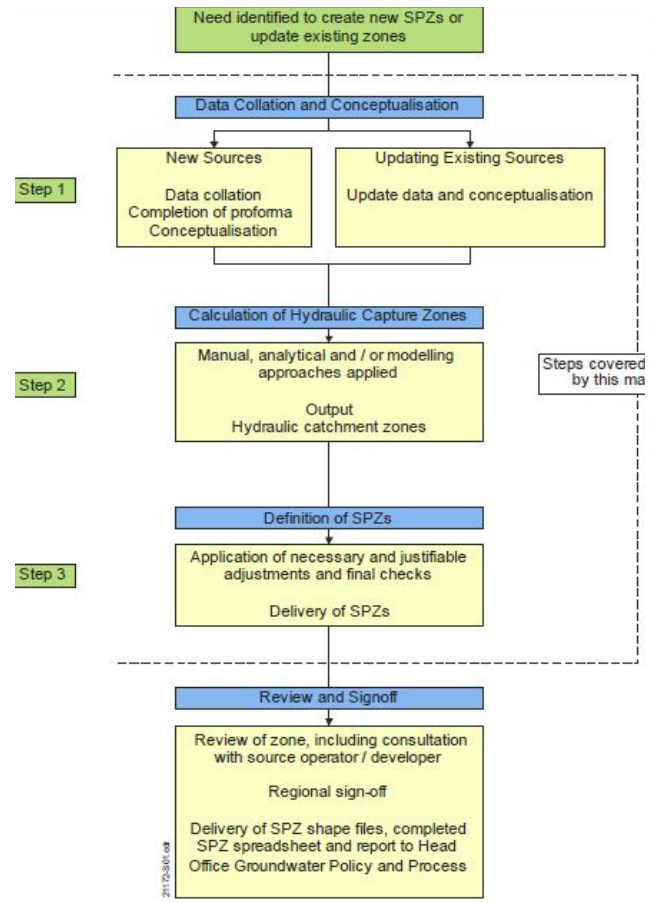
Need identified to create new SPZs or update existing zones

Data Collation and Conceptualisation

Step 1

New Sources

Data collation
Completion of proforma
Conceptualisation

Updating Existing Sources

Update data and conceptualisation

Calculation of Hydraulic Capture Zones

Step 2

Manual, analytical and / or modelling approaches applied

Output
Hydraulic catchment zones

Steps covered by this ma

Definition of SPZs

Step 3

Application of necessary and justifiable adjustments and final checks

Delivery of SPZs

Review and Signoff

Review of zone, including consultation with source operator / developer

Regional sign-off

Delivery of SPZ shape files, completed SPZ spreadsheet and report to Head Office Groundwater Policy and Process

21172-301.cdr